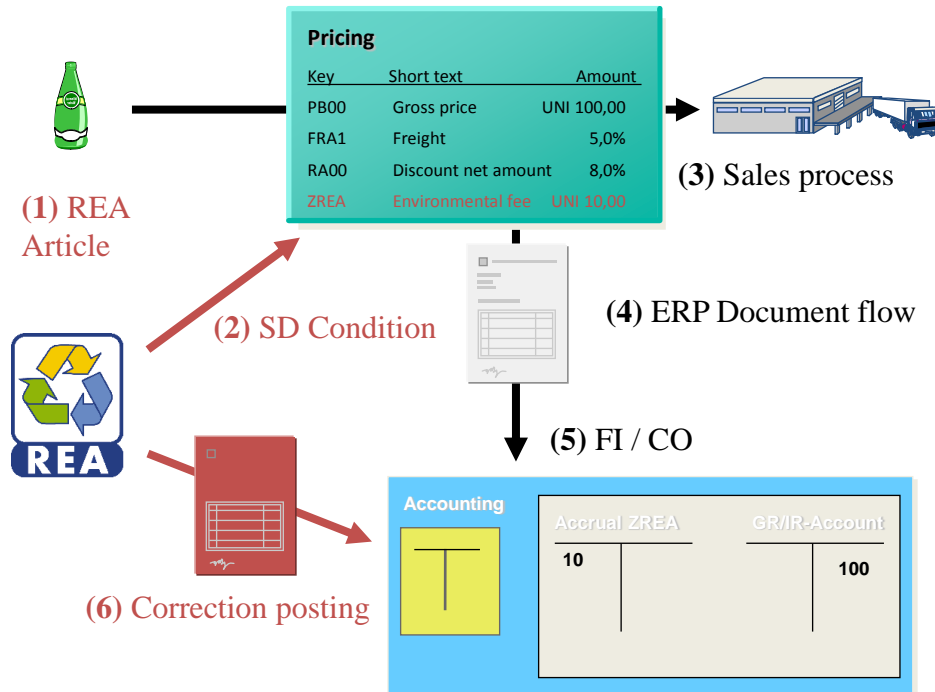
Pricing

| Key | Short text | Amount |
|---|---|---|
| PB00 | Gross price | UNI 100,00 |
| FRA1 | Freight | 5,0% |
| RA00 | Discount net amount | 8,0% |
| ZREA | Environmental fee | UNI 10,00 |

(1) REA Article

(2) SD Condition

(3) Sales process

(4) ERP Document flow

(5) FI / CO

REA

(6) Correction posting

Accounting

Accrual ZREA

10

GR/IR-Account

100